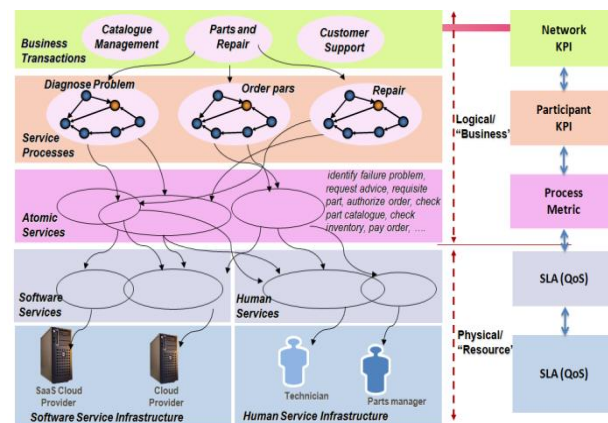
Business Transactions

Catalogue Management

Parts and Repair

Customer Support

Diagnose Problem

Order pars

Repair

Service Processes

Atomic Services

identify failure problem, request advice, requisite part, authorize order, check part catalogue, check inventory, pay order, ....

Software Services

Human Services

SaaS Cloud Provider

Cloud Provider

Software Service Infrastructure

Technician

Parts manager

Human Service Infrastructure

Logical/ "Business"

Physical/ "Resource"

Network KPI

Participant KPI

Process Metric

SLA (QoS)

SLA (QoS)